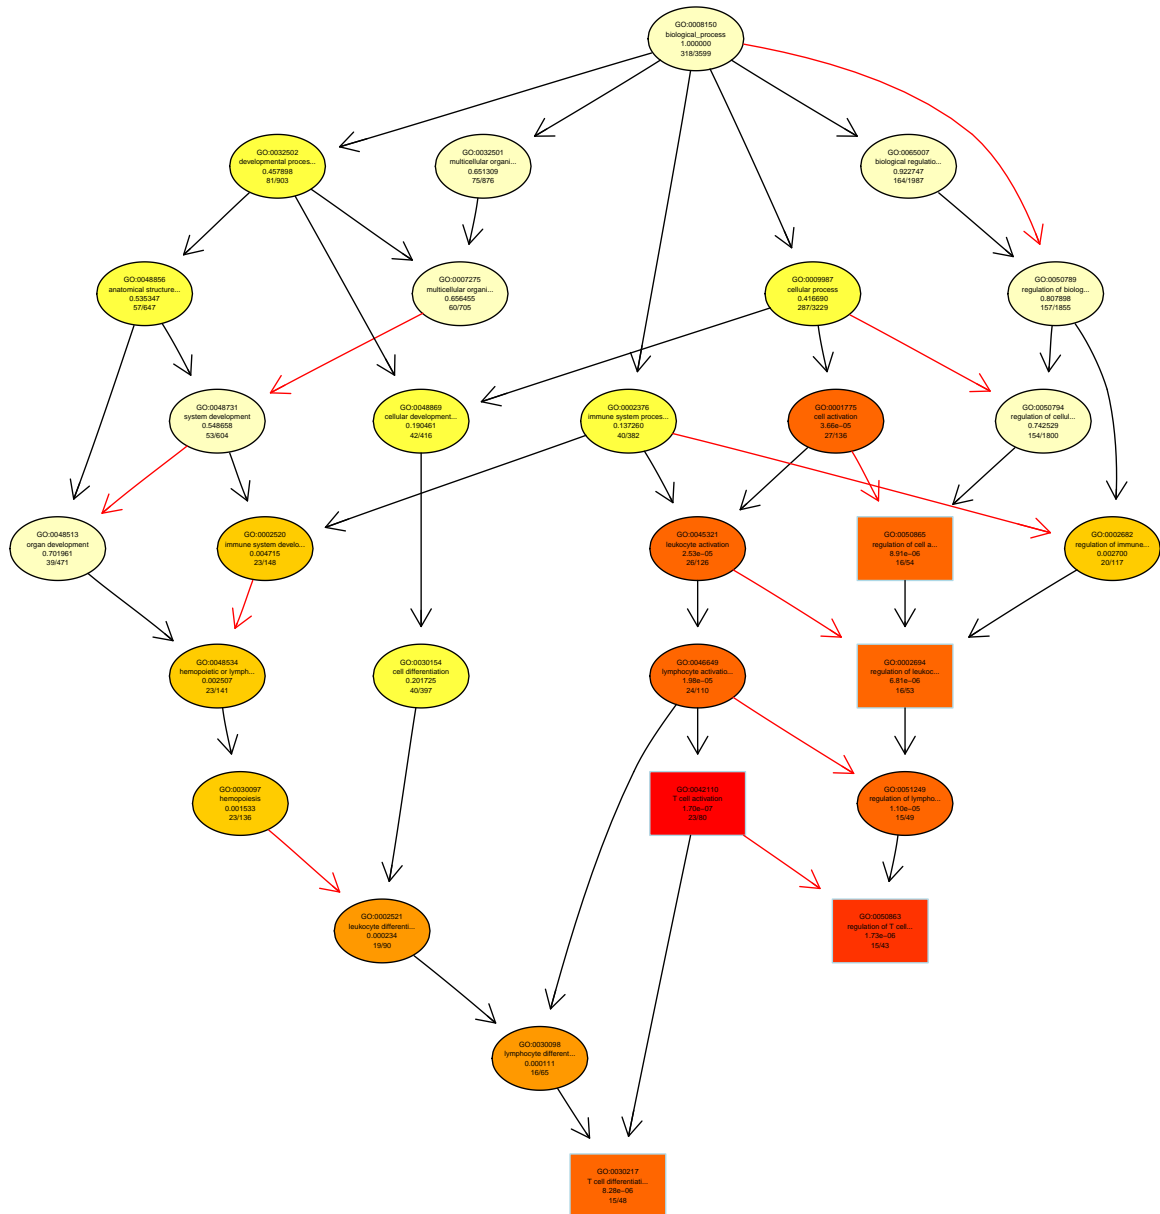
GO:0008150
biological_process
1.000000
318/3599

GO:0032502
developmental proces...
0.457898
81/903

GO:0032501
multicellular organi...
0.651309
75/876

GO:0065007
biological regulatio...
0.922747
164/1987

GO:0048856
anatomical structure...
0.535347
57/647

GO:0007275
multicellular organi...
0.656455
60/705

GO:0009987
cellular process
0.416690
287/3229

GO:0050789
regulation of biolog...
0.807898
157/1855

GO:0048731
system development
0.548658
53/604

GO:0048869
cellular development...
0.190461
42/416

GO:0002376
immune system proces...
0.137260
40/382

GO:0001775
cell activation
3.66e-05
27/136

GO:0050794
regulation of cellul...
0.742529
154/1800

GO:0048513
organ development
0.701961
39/471

GO:0002520
immune system develo...
0.004715
23/148

GO:0045321
leukocyte activation
2.53e-05
26/126

GO:0050865
regulation of cell a...
8.91e-06
16/54

GO:0002682
regulation of immune...
0.002700
20/117

GO:0048534
hemopoietic or lymph...
0.002507
23/141

GO:0030154
cell differentiation
0.201725
40/397

GO:0046649
lymphocyte activatio...
1.98e-05
24/110

GO:0002694
regulation of leukoc...
6.81e-06
16/53

GO:0030097
hemopoiesis
0.001533
23/136

GO:0042110
T cell activation
1.70e-07
23/80

GO:0051249
regulation of lympho...
1.10e-05
15/49

GO:0002521
leukocyte differenti...
0.000234
19/90

GO:0050863
regulation of T cell...
1.73e-06
15/43

GO:0030098
lymphocyte different...
0.000111
16/65

GO:0030217
T cell differentiati...
8.28e-06
15/48